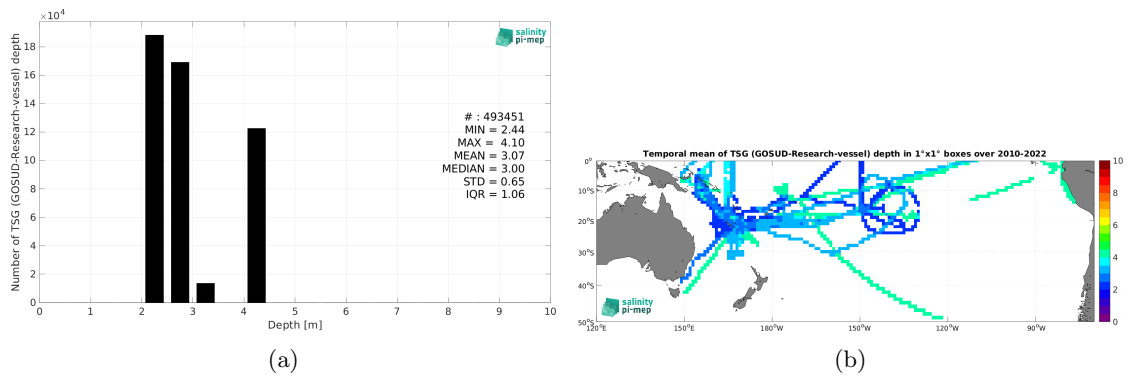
$\times10^4$

salinity pi-mep

# : 493451
MIN = 2.44
MAX = 4.10
MEAN = 3.07
MEDIAN = 3.00
STD = 0.65
IQR = 1.06

Number of TSG (GOSUD-Research-vessel) depth

18
16
14
12
10
8
6
4
2
0

0 1 2 3 4 5 6 7 8 9 10

Depth [m]

(a)

Temporal mean of TSG (GOSUD-Research-vessel) depth in 1°x1° boxes over 2010-2022

0°
10°S
20°S
30°S
40°S
50°S

120°E 150°E 180°W 150°W 120°W 90°W

10
8
6
4
2
0

salinity pi-mep

(b)